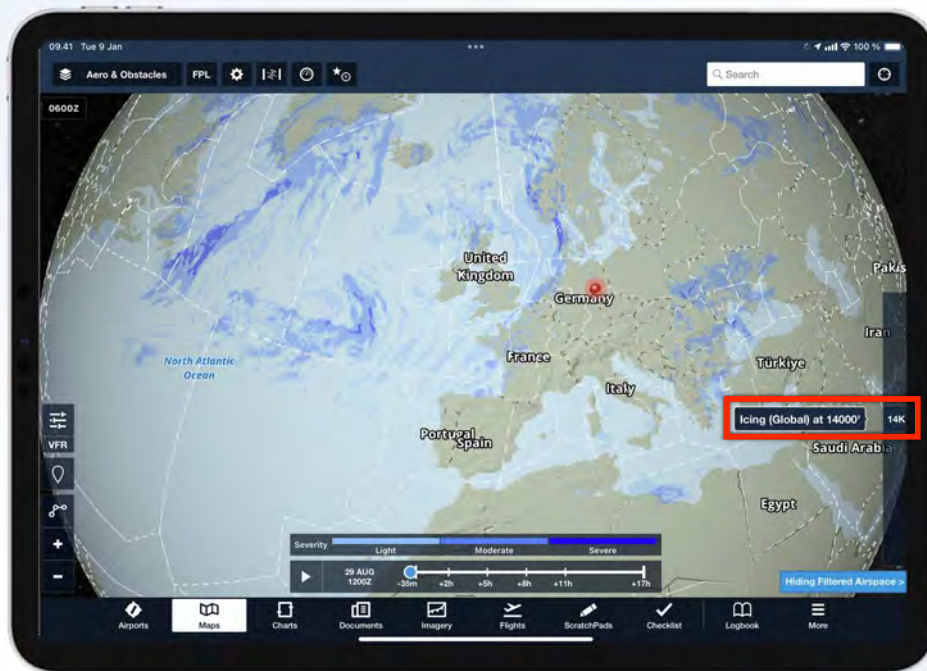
09.41 Tue 9 Jan

100 %

Aero & Obstacles FPL

Search

0600Z

United Kingdom

Germany

Pakis

Iran

North Atlantic Ocean

France

Türkiye

Italy

Icing (Global) at 14000' 14K

Portugal Spain

Saudi Arabia

VFR

Egypt

Severity Light Moderate Severe

29 AUG 1200Z -35m +2h +5h +8h +11h +17h

Hiding Filtered Airspace >

Airports Maps Charts Documents Imagery Flights ScratchPads Checklist Logbook More